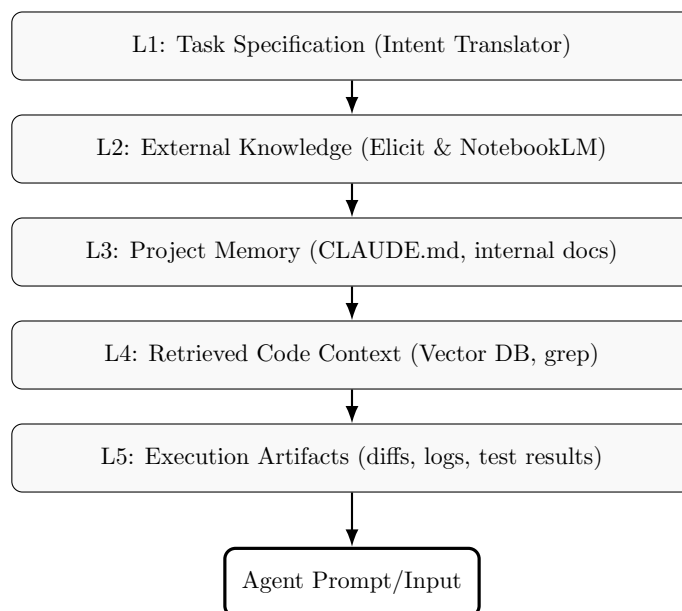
L1: Task Specification (Intent Translator)

L2: External Knowledge (Elicit & NotebookLM)

L3: Project Memory (CLAUDE.md, internal docs)

L4: Retrieved Code Context (Vector DB, grep)

L5: Execution Artifacts (diffs, logs, test results)

Agent Prompt/Input